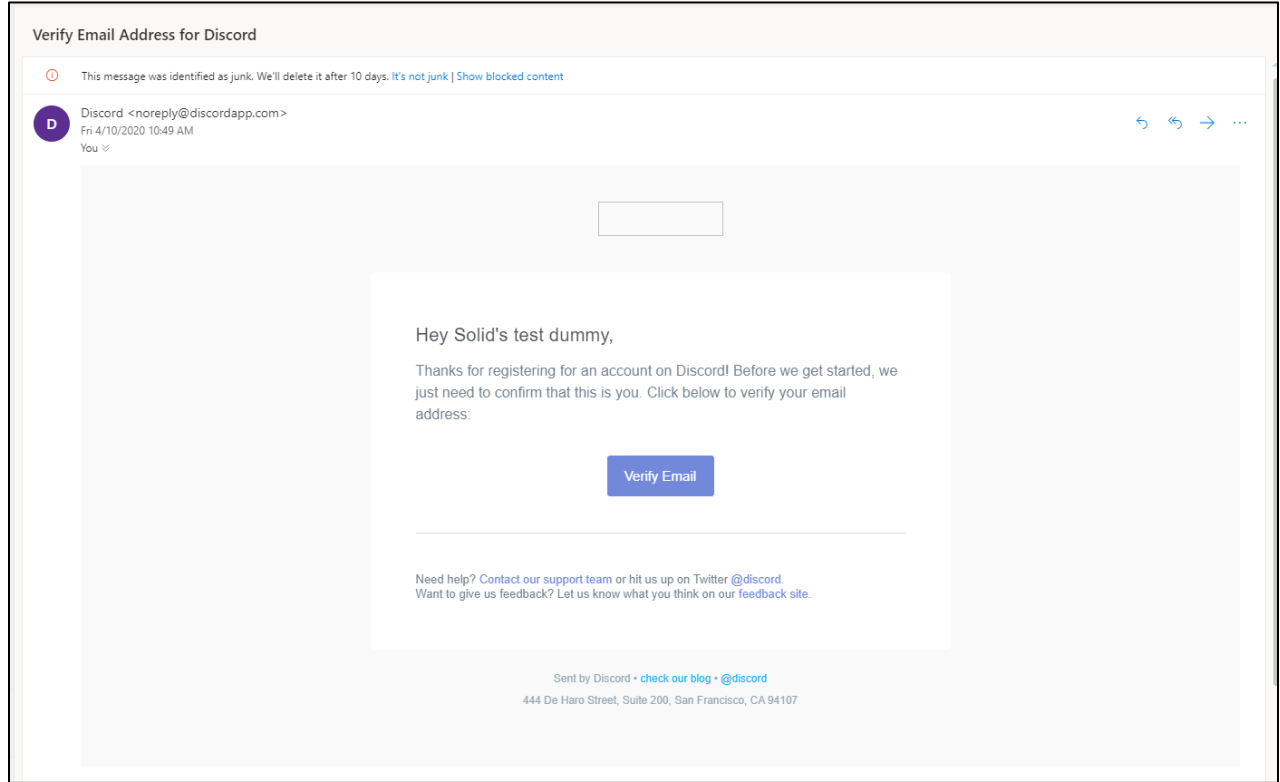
Verify Email Address for Discord

This message was identified as junk. We'll delete it after 10 days. It's not junk | Show blocked content

D

Discord <noreply@discordapp.com>
Fri 4/10/2020 10:49 AM
You

Hey Solid's test dummy,

Thanks for registering for an account on Discord! Before we get started, we just need to confirm that this is you. Click below to verify your email address:

Verify Email

Need help? Contact our support team or hit us up on Twitter @discord.
Want to give us feedback? Let us know what you think on our feedback site.

Sent by Discord • check our blog • @discord
444 De Haro Street, Suite 200, San Francisco, CA 94107